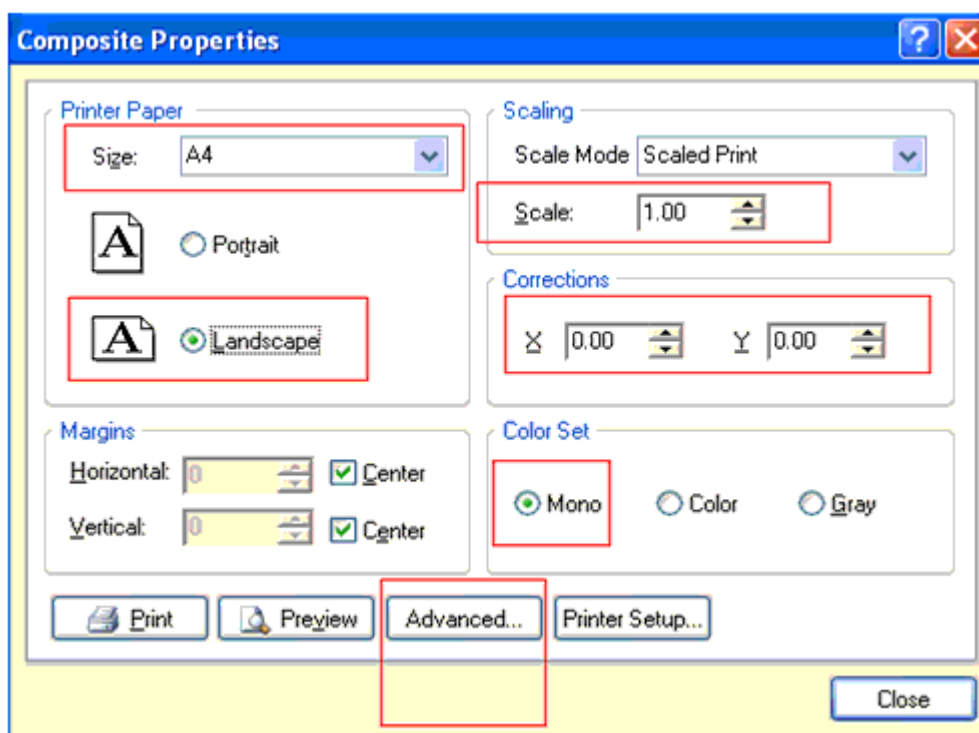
Composite Properties

Printer Paper

Size: A4

A Portrait

A Landscape

Scaling

Scale Mode Scaled Print

Scale: 1.00

Corrections

X 0.00 Y 0.00

Margins

Horizontal: 0 Center

Vertical: 0 Center

Color Set

Mono Color Gray

Print Preview Advanced... Printer Setup...

Close